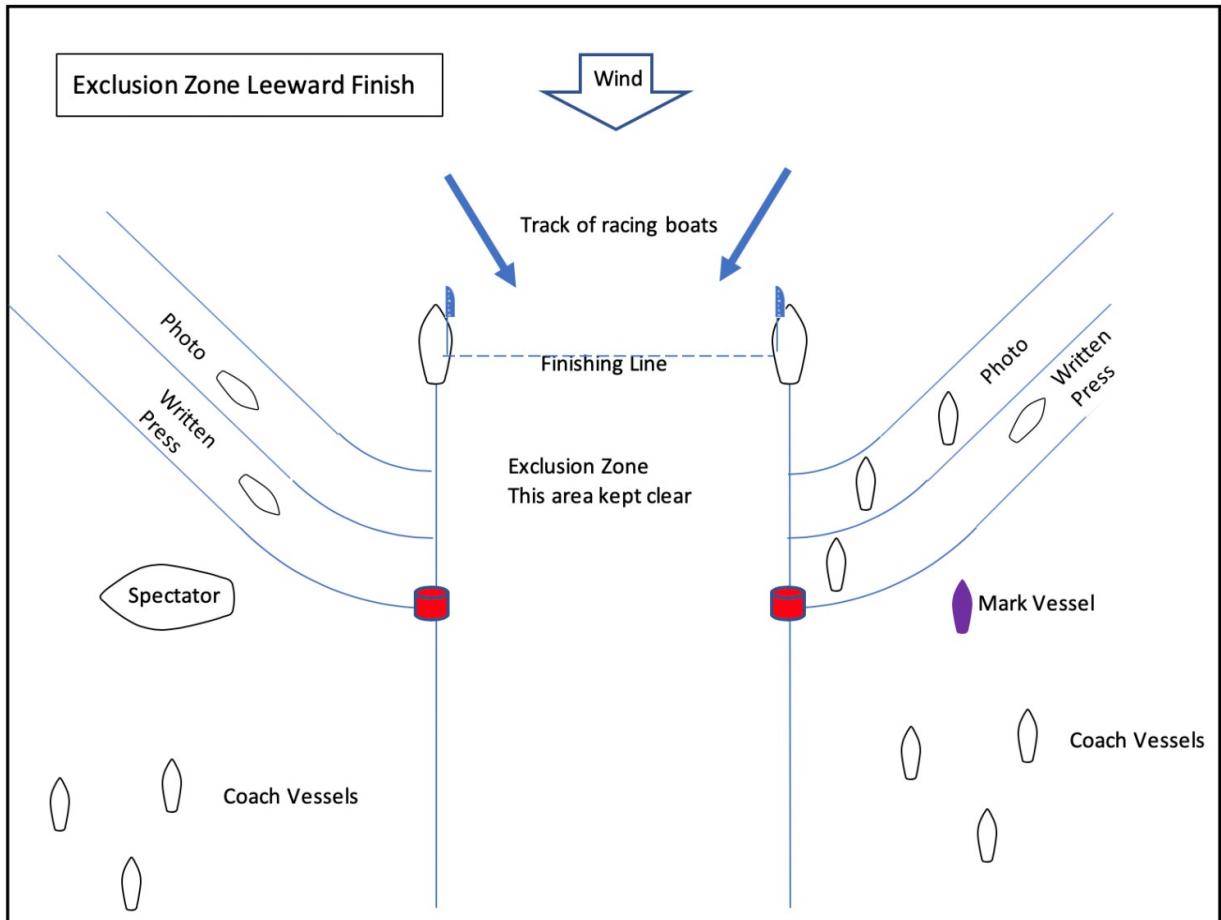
Exclusion Zone Leeward Finish

Wind

Track of racing boats

Finishing Line

Photo

Written Press

Photo

Written Press

Exclusion Zone
This area kept clear

Spectator

Mark Vessel

Coach Vessels

Coach Vessels